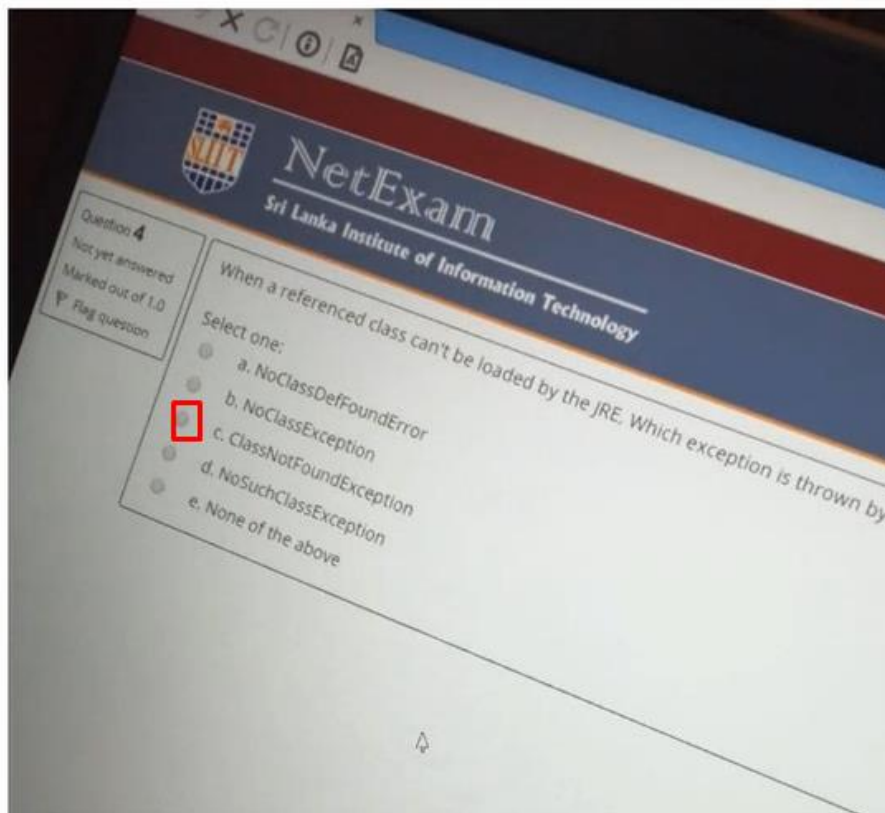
SLIIT

NetExam
Sri Lanka Institute of Information Technology

Question 4
Not yet answered
Marked out of 1.0
Flag question

When a referenced class can't be loaded by the JRE, Which exception is thrown by

Select one:
a. NoClassDefFoundError
b. NoClassException
c. ClassNotFoundException
d. NoSuchClassException
e. None of the above